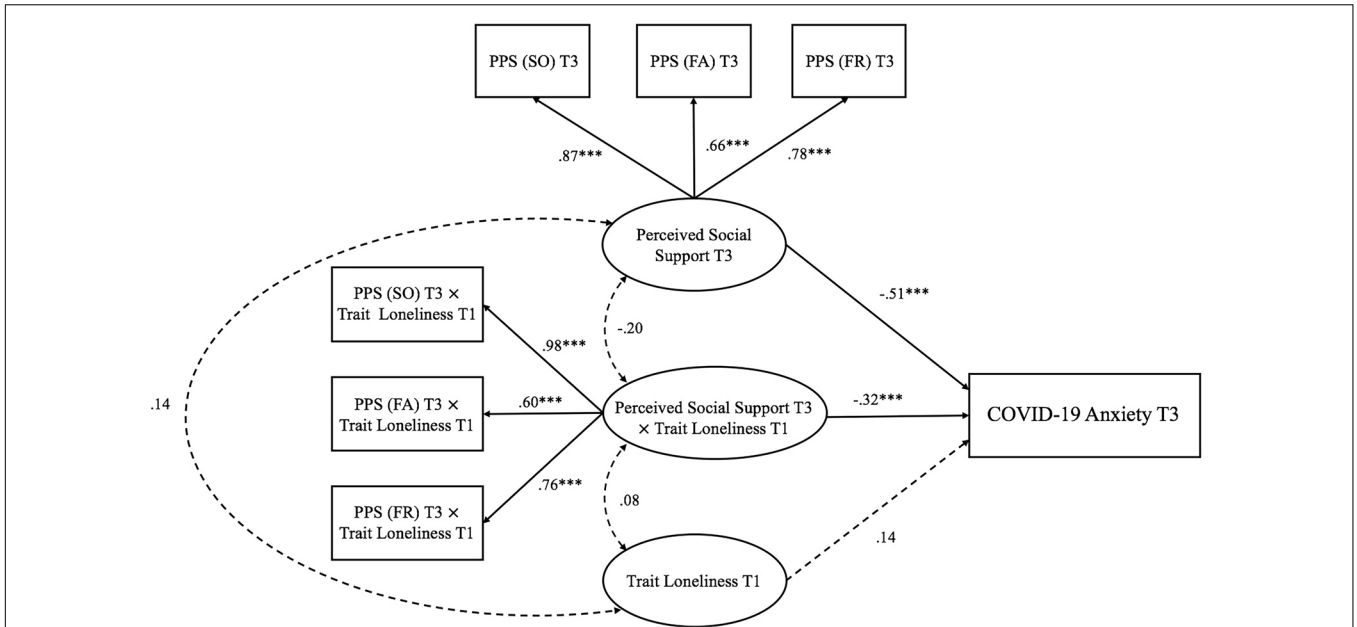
PPS (SO) T3

PPS (FA) T3

PPS (FR) T3

.87***

.66***

.78***

Perceived Social Support T3

-.51***

PPS (SO) T3 × Trait Loneliness T1

.98***

-.20

.14

PPS (FA) T3 × Trait Loneliness T1

.60***

Perceived Social Support T3 × Trait Loneliness T1

-.32***

COVID-19 Anxiety T3

PPS (FR) T3 × Trait Loneliness T1

.76***

.08

.14

Trait Loneliness T1